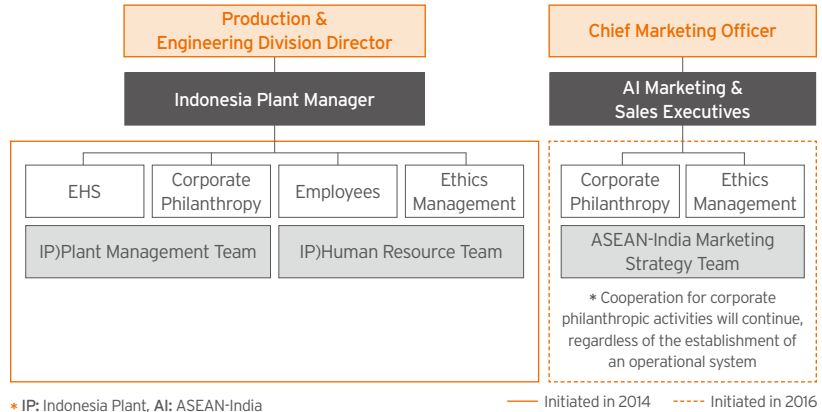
Production & Engineering Division Director

Indonesia Plant Manager

EHS

Corporate Philanthropy

Employees

Ethics Management

IP)Plant Management Team

IP)Human Resource Team

Chief Marketing Officer

AI Marketing & Sales Executives

Corporate Philanthropy

Ethics Management

ASEAN-India Marketing Strategy Team

* Cooperation for corporate philanthropic activities will continue, regardless of the establishment of an operational system

* IP: Indonesia Plant, AI: ASEAN-India

Initiated in 2014

Initiated in 2016